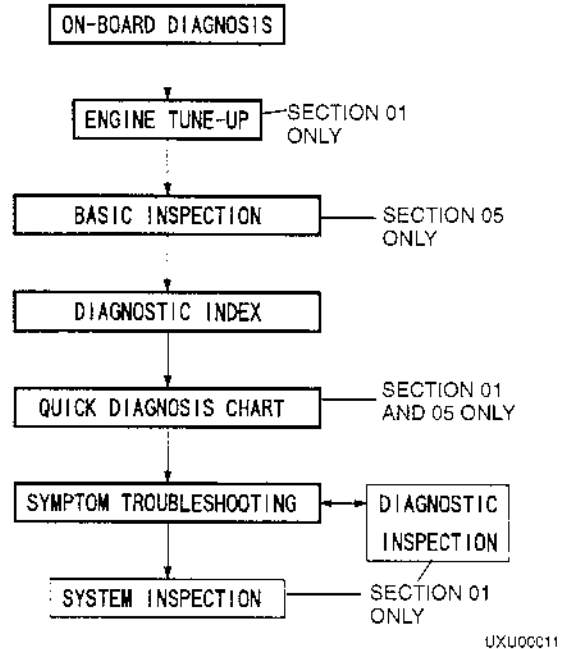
ON-BOARD DIAGNOSIS

ENGINE TUNE-UP

SECTION 01 ONLY

BASIC INSPECTION

SECTION 05 ONLY

DIAGNOSTIC INDEX

QUICK DIAGNOSIS CHART

SECTION 01 AND 05 ONLY

SYMPTOM TROUBLESHOOTING

DIAGNOSTIC INSPECTION

SYSTEM INSPECTION

SECTION 01 ONLY

UXU0C011